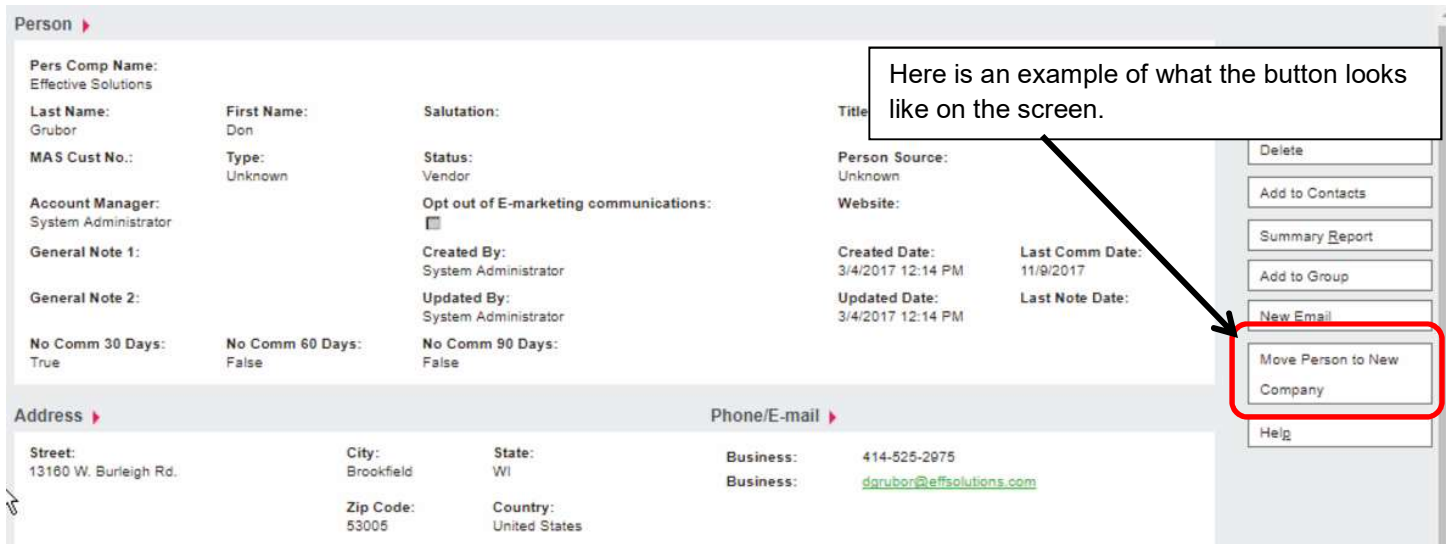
Person

Pers Comp Name:
Effective Solutions

Last Name:
Grubor

First Name:
Don

Salutation:

Title

Here is an example of what the button looks like on the screen.

MAS Cust No.:

Type:
Unknown

Status:
Vendor

Person Source:
Unknown

Delete

Account Manager:
System Administrator

Opt out of E-marketing communications:

Website:

Add to Contacts

Summary Report

General Note 1:

Created By:
System Administrator

Created Date:
3/4/2017 12:14 PM

Last Comm Date:
11/9/2017

Add to Group

General Note 2:

Updated By:
System Administrator

Updated Date:
3/4/2017 12:14 PM

Last Note Date:

New Email

No Comm 30 Days:
True

No Comm 60 Days:
False

No Comm 90 Days:
False

Move Person to New Company

Address

Phone/E-mail

Help

Street:
13160 W. Burleigh Rd.

City:
Brookfield

State:
WI

Business:
414-525-2975

Business:
dgrubor@effsolutions.com

Zip Code:
53005

Country:
United States